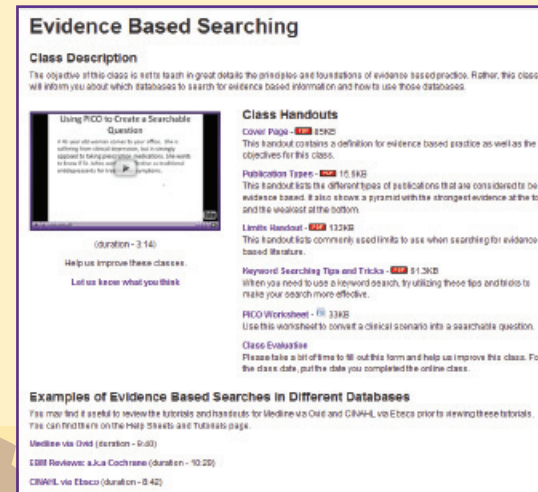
Evidence Based Searching

Class Description

The objective of this class is not to teach in great details the principles and foundations of evidence based practice. Rather, this class will inform you about which databases to search for evidence based information and how to use those databases.

Using PICO to Create a Searchable Question

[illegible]

(duration - 3:14)

Help us improve these classes.

Let us know what you think

Class Handouts

Cover Page - PDF 85KB
This handout contains a definition for evidence based practice as well as the objectives for this class.

Publication Types - PDF 16.5KB
This handout lists the different types of publications that are considered to be evidence based. It also shows a pyramid with the strongest evidence at the top and the weakest at the bottom.

Limits Handout - PDF 133KB
This handout lists commonly used limits to use when searching for evidence based literature.

Keyword Searching Tips and Tricks - PDF 81.3KB
When you need to use a keyword search, try utilizing these tips and tricks to make your search more effective.

PICO Worksheet - 33KB
Use this worksheet to convert a clinical scenario into a searchable question.

Class Evaluation
Please take a bit of time to fill out this form and help us improve this class. For the class date, put the date you completed the online class.

Examples of Evidence Based Searches in Different Databases

You may find it useful to review the tutorials and handouts for Medline via Ovid and CINAHL via Ebsco prior to viewing these tutorials. You can find them on the Help Sheets and Tutorials page.

Medline via Ovid (duration - 9:40)

EBM Reviews: a.k.a Cochrane (duration - 10:29)

CINAHL via Ebsco (duration - 6:42)